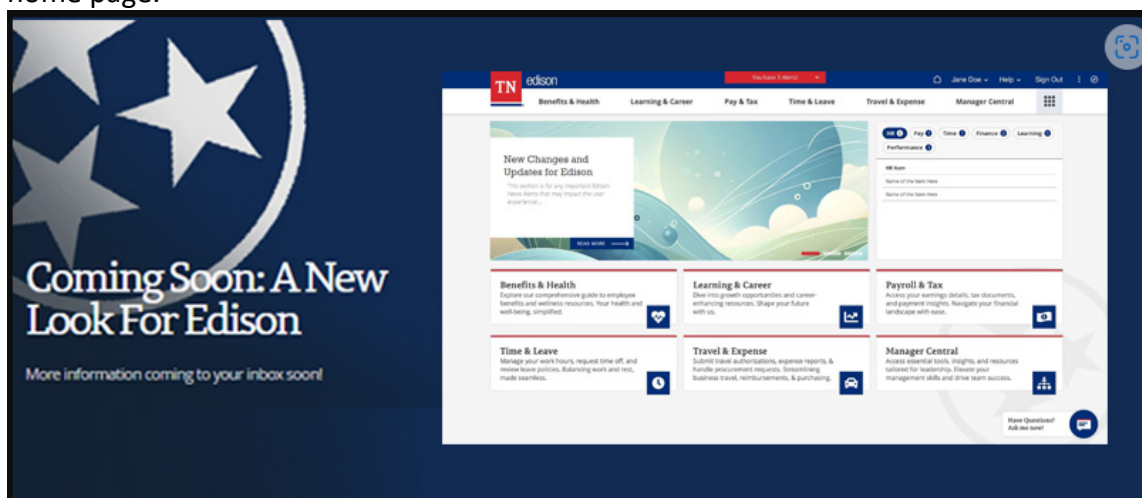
home page.

Coming Soon: A New Look For Edison

More information coming to your inbox soon!

TN edison

You have 3 Alerts!

Jane Doe Help Sign Out

Benefits & Health Learning & Career Pay & Tax Time & Leave Travel & Expense Manager Central

New Changes and Updates for Edison

This section is for any important Edison News Alerts that may impact the user experience...

READ MORE

HR Pay Time Finance Learning Performance

HR Item

Name of the item Here

Name of the item Here

Benefits & Health
Explore our comprehensive guide to employee benefits and wellness resources. Your health and well-being, simplified.

Learning & Career
Dive into growth opportunities and career-enhancing resources. Shape your future with us.

Payroll & Tax
Access your earnings details, tax documents, and payment insights. Navigate your financial landscape with ease.

Time & Leave
Manage your work hours, request time off, and review leave policies. Balancing work and rest, made seamless.

Travel & Expense
Submit travel authorizations, expense reports, & handle procurement requests. Streamlining business travel, reimbursements, & purchasing.

Manager Central
Access essential tools, insights, and resources tailored for leadership. Elevate your management skills and drive team success.

Have Questions? Ask me now!